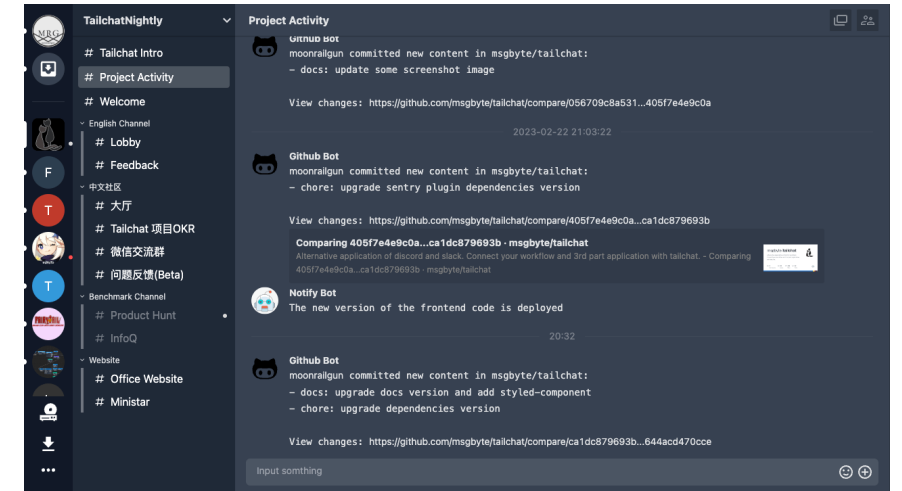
TailchatNightly

# Tailchat Intro
# Project Activity
# Welcome
English Channel
# Lobby
# Feedback
中文社区
# 大厅
# Tailchat 项目OKR
# 微信交流群
# 问题反馈(Beta)
Benchmark Channel
# Product Hunt
# InfoQ
Website
# Office Website
# Ministar

F
T
T

Project Activity

Github Bot
moonrailgun committed new content in msgbyte/tailchat:
- docs: update some screenshot image

View changes: https://github.com/msgbyte/tailchat/compare/056709c8a531...405f7e4e9c0a

2023-02-22 21:03:22

Github Bot
moonrailgun committed new content in msgbyte/tailchat:
- chore: upgrade sentry plugin dependencies version

View changes: https://github.com/msgbyte/tailchat/compare/405f7e4e9c0a...ca1dc879693b

Comparing 405f7e4e9c0a...ca1dc879693b · msgbyte/tailchat
Alternative application of discord and slack. Connect your workflow and 3rd part application with tailchat. - Comparing 405f7e4e9c0a...ca1dc879693b · msgbyte/tailchat

Notify Bot
The new version of the frontend code is deployed

20:32

Github Bot
moonrailgun committed new content in msgbyte/tailchat:
- docs: upgrade docs version and add styled-component
- chore: upgrade dependencies version

View changes: https://github.com/msgbyte/tailchat/compare/ca1dc879693b...644acd470cce

Input somthing